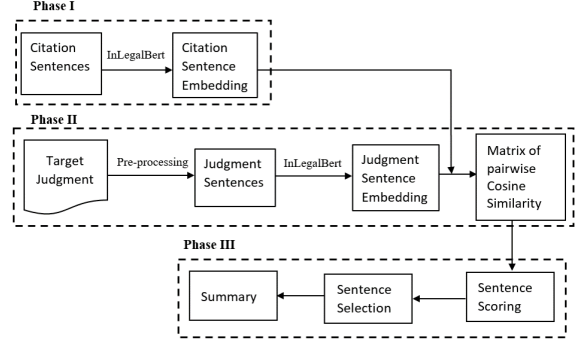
Phase I

Citation Sentences

InLegalBert

Citation Sentence Embedding

Phase II

Target Judgment

Pre-processing

Judgment Sentences

InLegalBert

Judgment Sentence Embedding

Matrix of pairwise Cosine Similarity

Phase III

Summary

Sentence Selection

Sentence Scoring